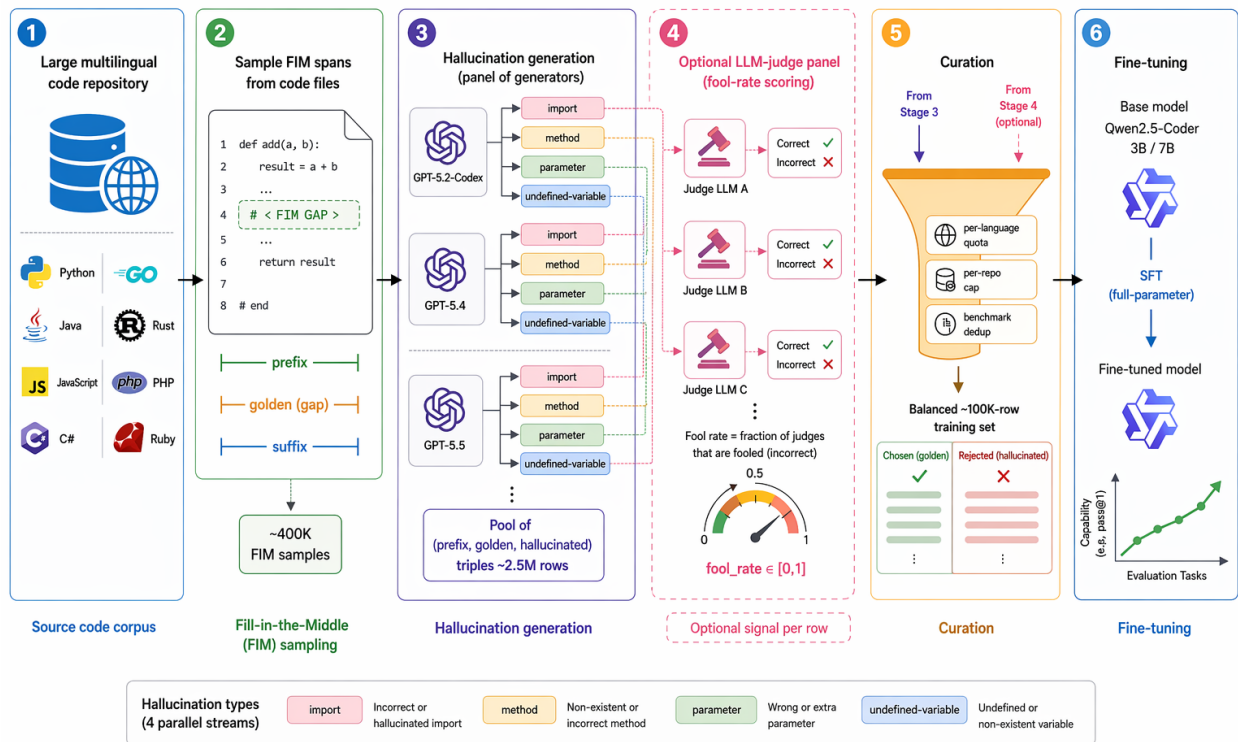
1 Large multilingual code repository

Python
GO
Java
Rust
JS JavaScript
php PHP
C#
Ruby

Source code corpus

2 Sample FIM spans from code files

1 def add(a, b):
2 result = a + b
3 ...
4 # < FIM GAP >
5 ...
6 return result
7
8 # end

prefix
golden (gap)
suffix

~400K FIM samples

Fill-in-the-Middle (FIM) sampling

3 Hallucination generation (panel of generators)

GPT-5.2-Codex
import
method
parameter
undefined-variable

GPT-5.4
import
method
parameter
undefined-variable

GPT-5.5
import
method
parameter
undefined-variable

⋮

Pool of (prefix, golden, hallucinated) triples ~2.5M rows

Hallucination generation

4 Optional LLM-judge panel (fool-rate scoring)

Judge LLM A
Correct ✓
Incorrect ✕

Judge LLM B
Correct ✓
Incorrect ✕

Judge LLM C
Correct ✓
Incorrect ✕

⋮

Fool rate = fraction of judges that are fooled (incorrect)

0.5
0
1

fool_rate ∈ [0,1]

Optional signal per row

5 Curation

From Stage 3
From Stage 4 (optional)

per-language quota
per-repo cap
benchmark dedup

Balanced ~100K-row training set

Chosen (golden) ✓
Rejected (hallucinated) ✕
⋮
⋮

Curation

6 Fine-tuning

Base model Qwen2.5-Coder 3B / 7B

SFT (full-parameter)

Fine-tuned model

Capability (e.g, pass@1)
Evaluation Tasks

Fine-tuning

Hallucination types (4 parallel streams)
import Incorrect or hallucinated import
method Non-existent or incorrect method
parameter Wrong or extra parameter
undefined-variable Undefined or non-existent variable